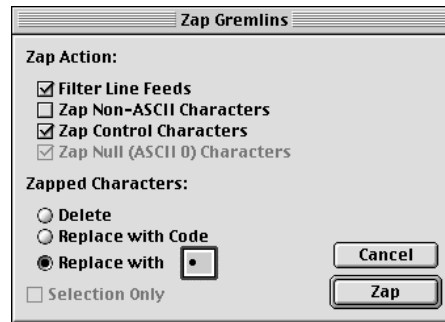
Zap Gremlins

Zap Action:

☑ Filter Line Feeds
☐ Zap Non-ASCII Characters
☑ Zap Control Characters
☑ Zap Null (ASCII 0) Characters

Zapped Characters:

○ Delete
○ Replace with Code
◉ Replace with •

☐ Selection Only

Cancel
Zap